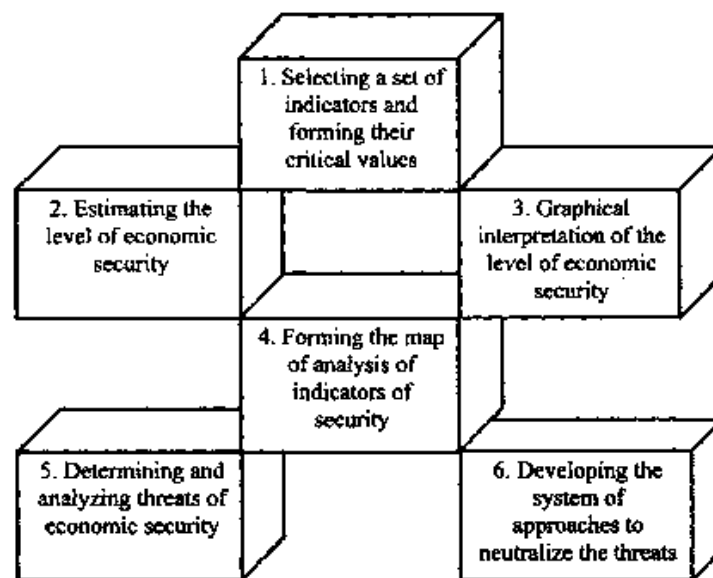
1. Selecting a set of indicators and forming their critical values

2. Estimating the level of economic security

3. Graphical interpretation of the level of economic security

4. Forming the map of analysis of indicators of security

5. Determining and analyzing threats of economic security

6. Developing the system of approaches to neutralize the threats